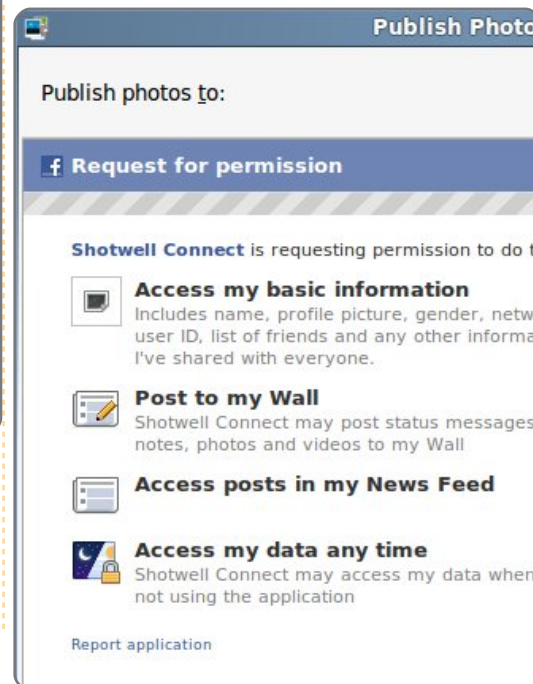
Publish Photo

Publish photos to:

f Request for permission

Shotwell Connect is requesting permission to do t

Access my basic information
Includes name, profile picture, gender, netw user ID, list of friends and any other informa I've shared with everyone.

Post to my Wall
Shotwell Connect may post status messages notes, photos and videos to my Wall

Access posts in my News Feed

Access my data any time
Shotwell Connect may access my data when not using the application

Report application